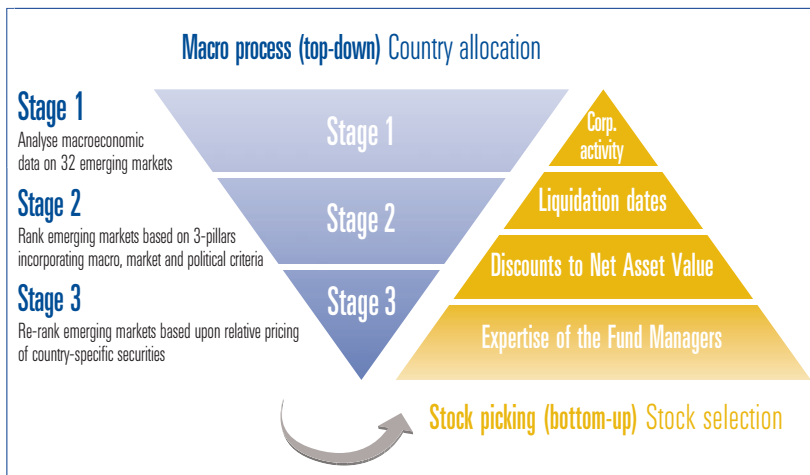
Macro process (top-down) Country allocation

Stage 1
Analyse macroeconomic data on 32 emerging markets

Stage 2
Rank emerging markets based on 3-pillars incorporating macro, market and political criteria

Stage 3
Re-rank emerging markets based upon relative pricing of country-specific securities

Stage 1

Stage 2

Stage 3

Corp. activity

Liquidation dates

Discounts to Net Asset Value

Expertise of the Fund Managers

Stock picking (bottom-up) Stock selection